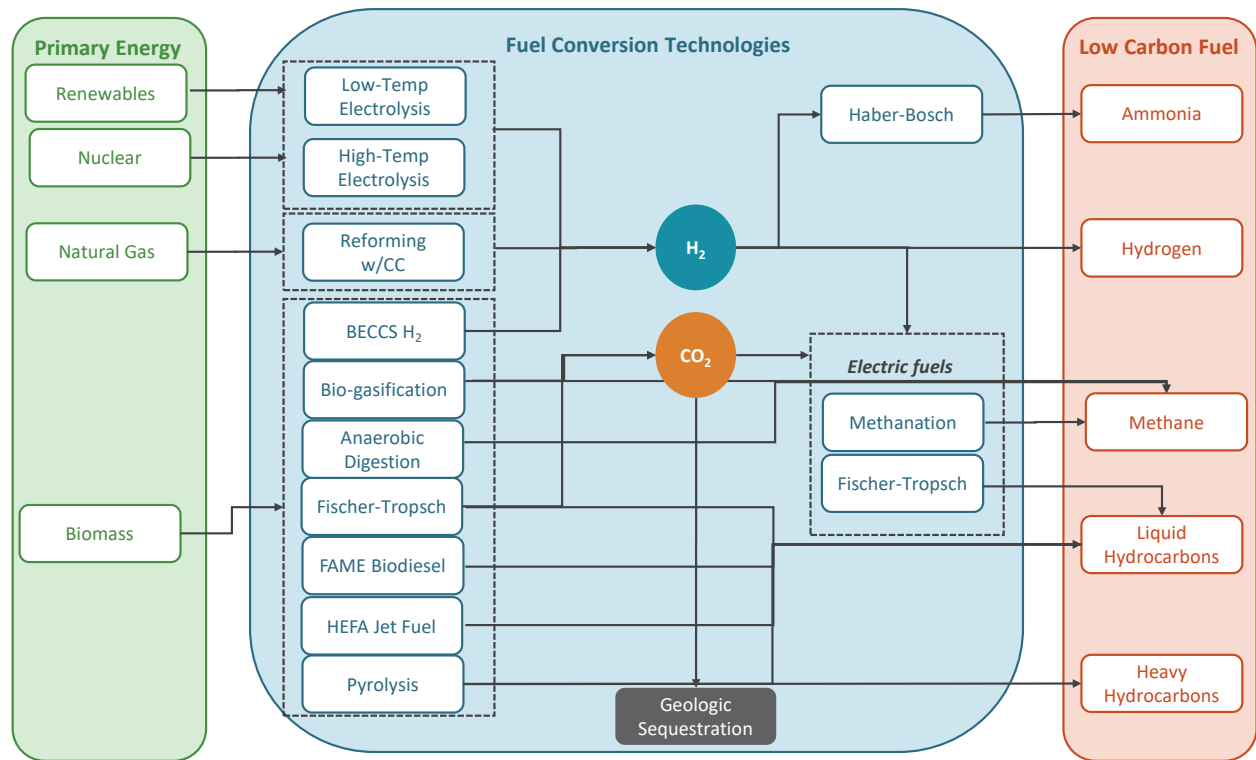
Primary Energy

Renewables

Nuclear

Natural Gas

Biomass

Fuel Conversion Technologies

Low-Temp Electrolysis

High-Temp Electrolysis

Reforming w/CC

BECCS $H_2$

Bio-gasification

Anaerobic Digestion

Fischer-Tropsch

FAME Biodiesel

HEFA Jet Fuel

Pyrolysis

Haber-Bosch

$H_2$

$CO_2$

Electric fuels

Methanation

Fischer-Tropsch

Geologic Sequestration

Low Carbon Fuel

Ammonia

Hydrogen

Methane

Liquid Hydrocarbons

Heavy Hydrocarbons